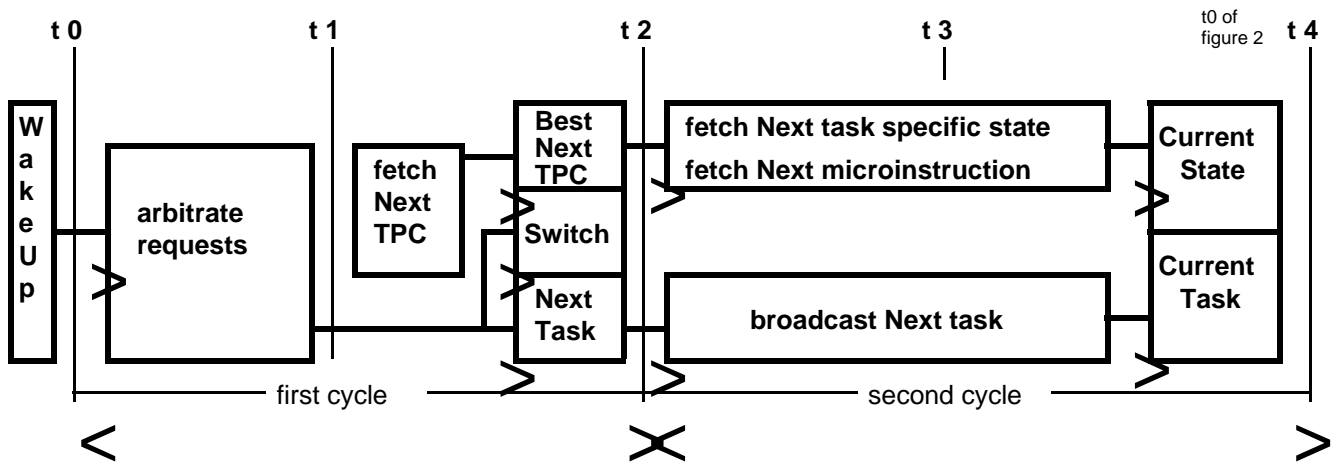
t 0
t 1
t 2
t 3
t0 of figure 2
t 4

W a k e U p

arbitrate requests

fetch Next TPC

Best Next TPC

Switch

Next Task

fetch Next task specific state

fetch Next microinstruction

broadcast Next task

Current State

Current Task

first cycle

second cycle